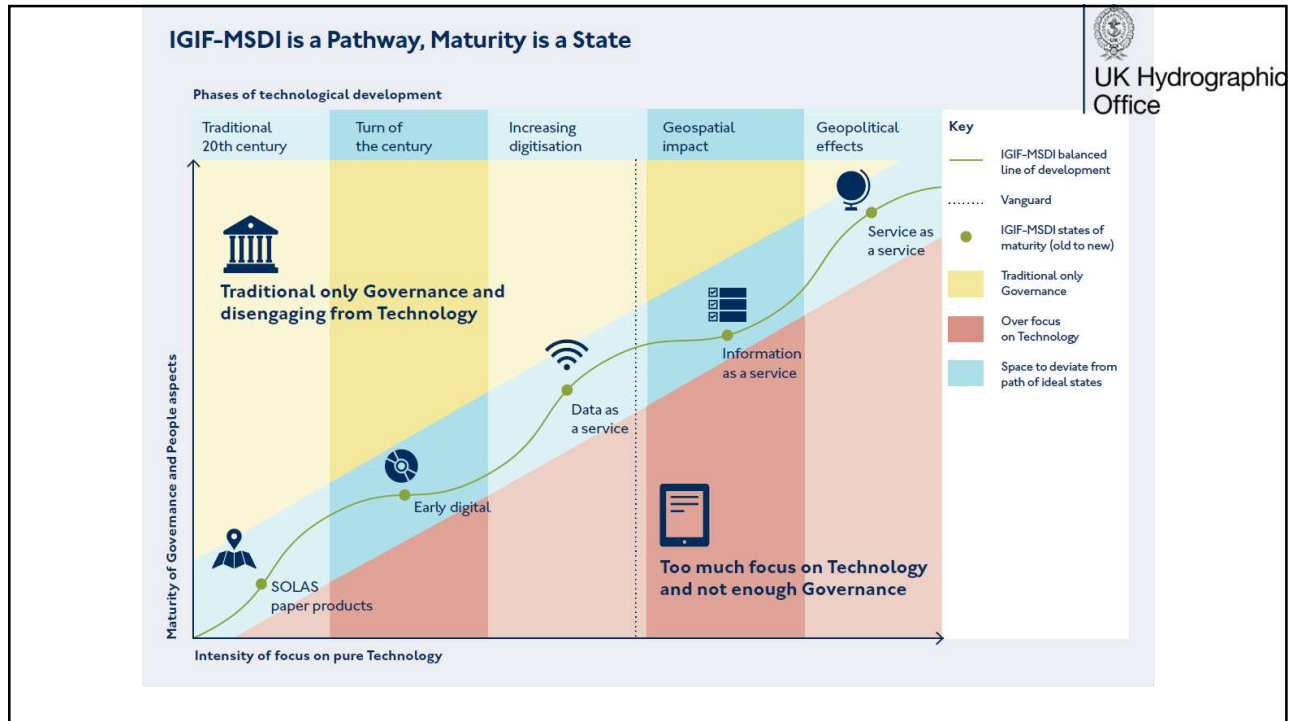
IGIF-MSDI is a Pathway, Maturity is a State

UK Hydrographic Office

Phases of technological development

Traditional 20th century

Turn of the century

Increasing digitisation

Geospatial impact

Geopolitical effects

Key

IGIF-MSDI balanced line of development

Vanguard

IGIF-MSDI states of maturity (old to new)

Traditional only Governance

Over focus on Technology

Space to deviate from path of ideal states

Traditional only Governance and disengaging from Technology

Service as a service

Information as a service

Data as a service

Early digital

SOLAS paper products

Too much focus on Technology and not enough Governance

Maturity of Governance and People aspects

Intensity of focus on pure Technology